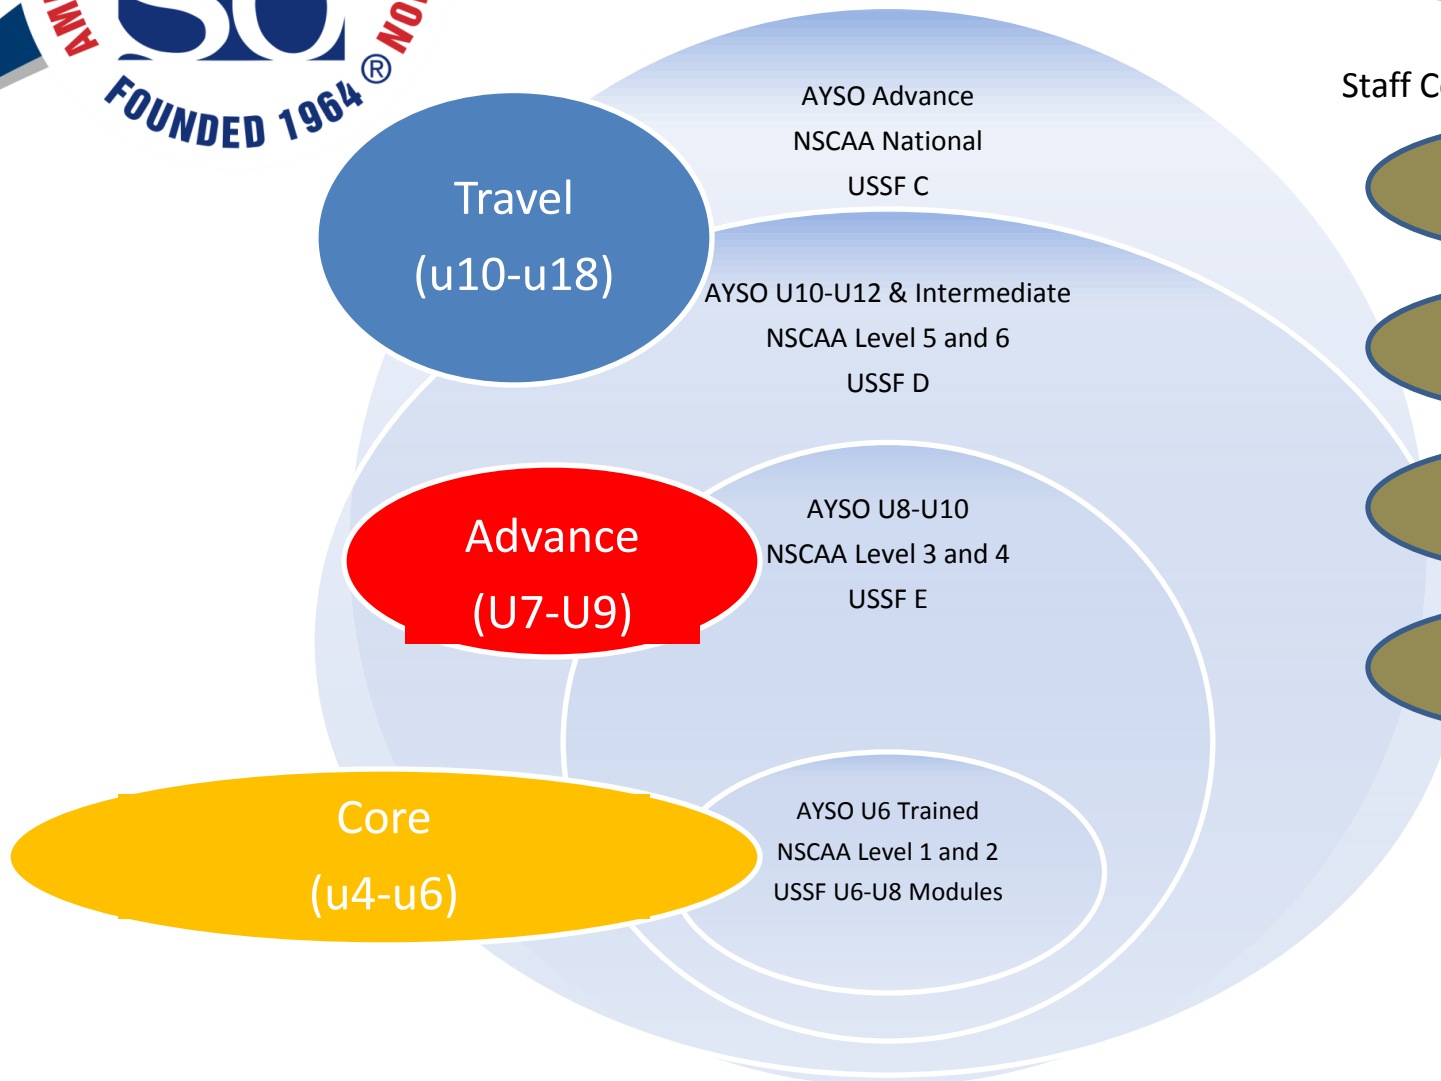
AM SO NO
FOUNDED 1964®

Staff C

Travel
(u10-u18)

AYSO Advance
NSCAA National
USSF C

AYSO U10-U12 & Intermediate
NSCAA Level 5 and 6
USSF D

Advance
(U7-U9)

AYSO U8-U10
NSCAA Level 3 and 4
USSF E

Core
(u4-u6)

AYSO U6 Trained
NSCAA Level 1 and 2
USSF U6-U8 Modules